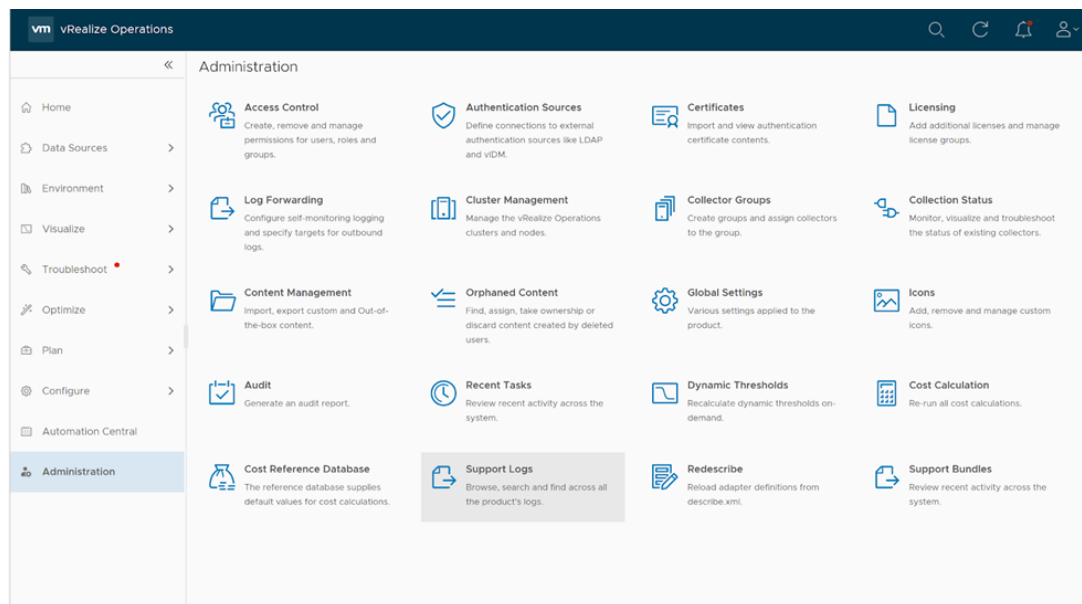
vm vRealize Operations

«

Home

Data Sources

Environment

Visualize

Troubleshoot

Optimize

Plan

Configure

Automation Central

Administration

Administration

Access Control
Create, remove and manage permissions for users, roles and groups.

Authentication Sources
Define connections to external authentication sources like LDAP and vIDM.

Certificates
Import and view authentication certificate contents.

Licensing
Add additional licenses and manage license groups.

Log Forwarding
Configure self-monitoring logging and specify targets for outbound logs.

Cluster Management
Manage the vRealize Operations clusters and nodes.

Collector Groups
Create groups and assign collectors to the group.

Collection Status
Monitor, visualize and troubleshoot the status of existing collectors.

Content Management
Import, export custom and Out-of-the-box content.

Orphaned Content
Find, assign, take ownership or discard content created by deleted users.

Global Settings
Various settings applied to the product.

Icons
Add, remove and manage custom icons.

Audit
Generate an audit report.

Recent Tasks
Review recent activity across the system.

Dynamic Thresholds
Recalculate dynamic thresholds on-demand.

Cost Calculation
Re-run all cost calculations.

Cost Reference Database
The reference database supplies default values for cost calculations.

Support Logs
Browse, search and find across all the product's logs.

Redescribe
Reload adapter definitions from describe.xml.

Support Bundles
Review recent activity across the system.